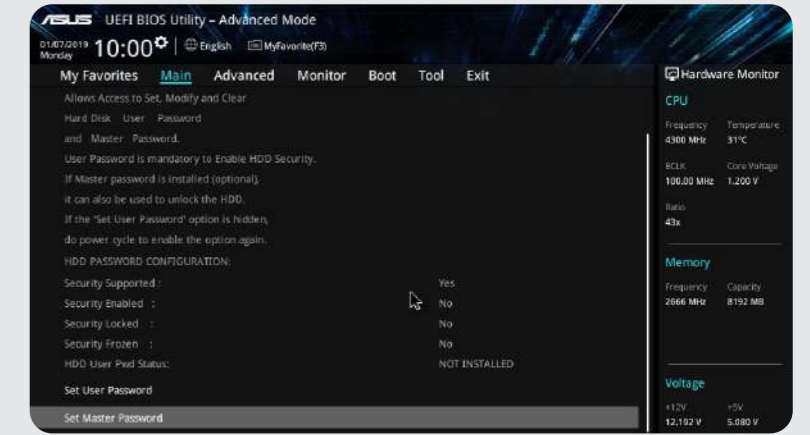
/ISUS UEFI BIOS Utility – Advanced Mode

01/07/2019 Monday 10:00 | English | MyFavorite(F3)

My Favorites Main Advanced Monitor Boot Tool Exit

Hardware Monitor

Allows Access to Set, Modify and Clear Hard Disk User Password and Master Password.

User Password is mandatory to Enable HDD Security.

If Master password is installed (optional), it can also be used to unlock the HDD.

If the 'Set User Password' option is hidden, do power cycle to enable the option again.

HDD PASSWORD CONFIGURATION:

| | |
|---|---|
| Security Supported : | Yes |
| Security Enabled : | No |
| Security Locked : | No |
| Security Frozen : | No |
| HDD User Pwd Status: | NOT INSTALLED |

Set User Password

Set Master Password

CPU

| Frequency | Temperature |
|---|---|
| 4300 MHz | 31°C |
| BCLK | Core Voltage |
| 100.00 MHz | 1.200 V |
| Ratio | |
| 43x | |

Memory

| Frequency | Capacity |
|---|---|
| 2666 MHz | 8192 MB |

Voltage

| +12V | +5V |
|---|---|
| 12.192 V | 5.080 V |